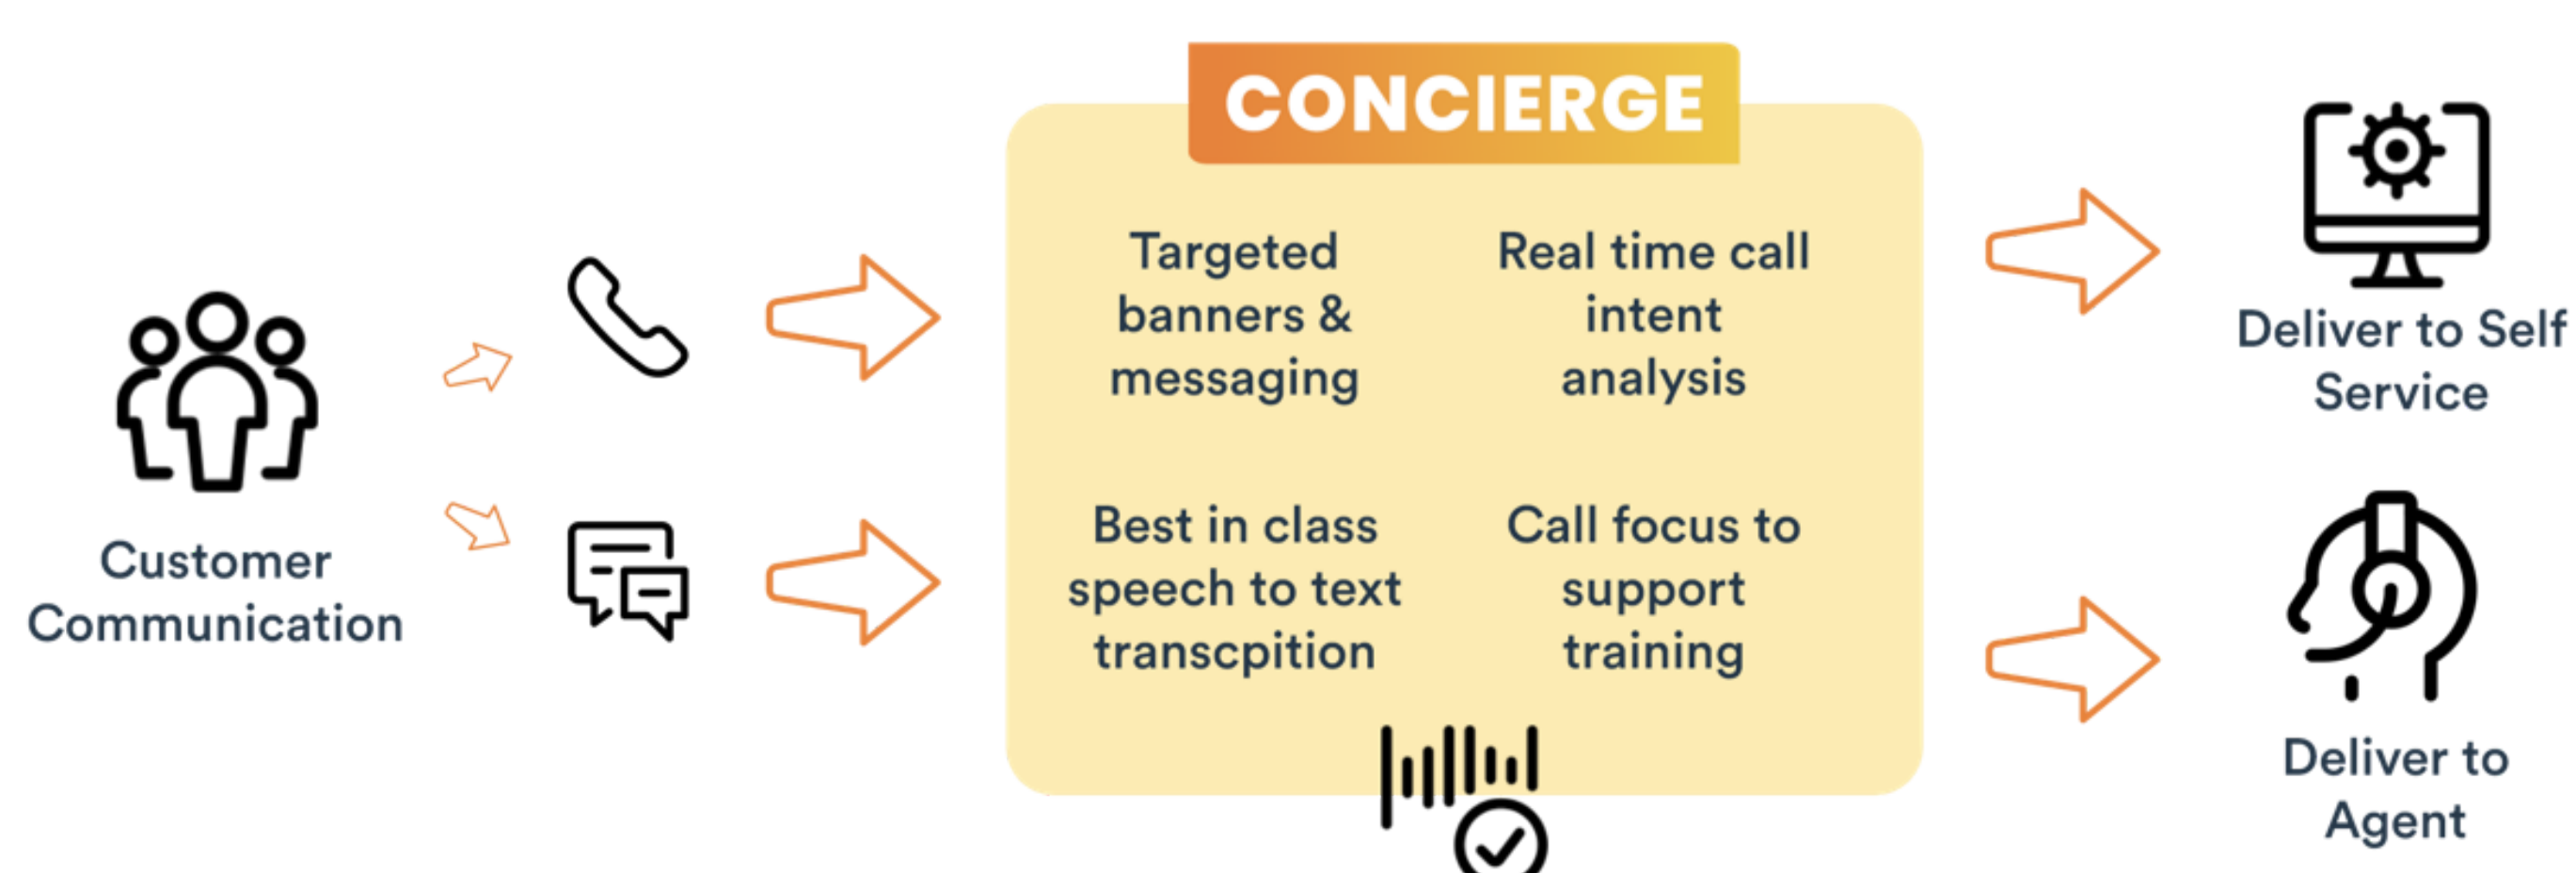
Customer Communication

CONCIERGE

Targeted banners & messaging

Real time call intent analysis

Best in class speech to text transcpition

Call focus to support training

Deliver to Self Service

Deliver to Agent